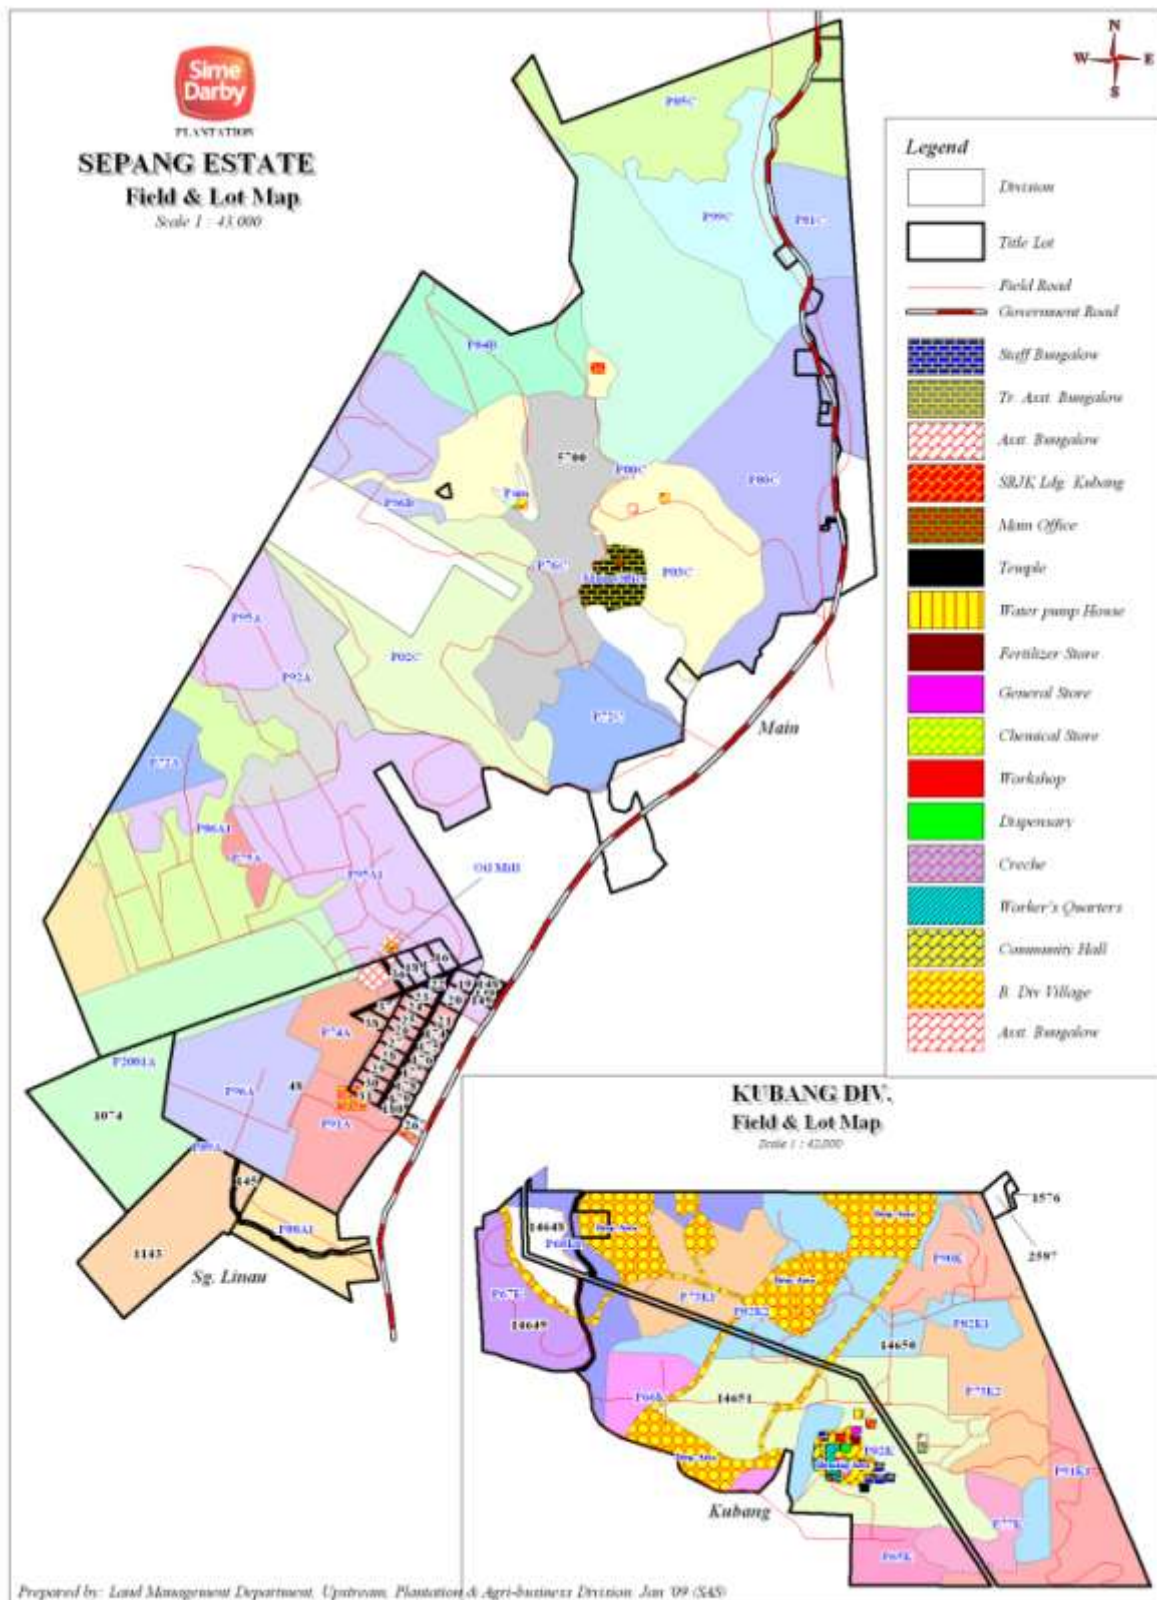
Sime Darby
PLANTATION

SEPANG ESTATE
Field & Lot Map
Scale 1 : 43,000

N
W E
S

Legend
Division
Title Lot
Field Road
Government Road
Staff Bungalow
Tr. Asst. Bungalow
Asst. Bungalow
SRJK Ldg. Kubang
Main Office
Temple
Water pump House
Fertilizer Store
General Store
Chemical Store
Workshop
Dispensary
Creche
Worker's Quarters
Community Hall
B. Div Village
Asst. Bungalow

P95C
P99C
P91C
P94B
5700
P00C
P96B
P95C
P76C
P95A
P92A
P02C
P75A
P96A1
P95A1
Oil Mill
P74A
P2001A
1074
P96A
48
P91A
P98A
1145
P98A1
1143
Sg. Linau
Main

KUBANG DIV.
Field & Lot Map
Scale 1 : 42,000

1576
2597
14648
14649
P67E
P73K1
P92K2
P90K
P92K1
14650
14651
P73K2
P92K
P91K1
Kubang

Prepared by: Land Management Department, Upstream, Plantation & Agri-business Division. Jan '09 (SAS)